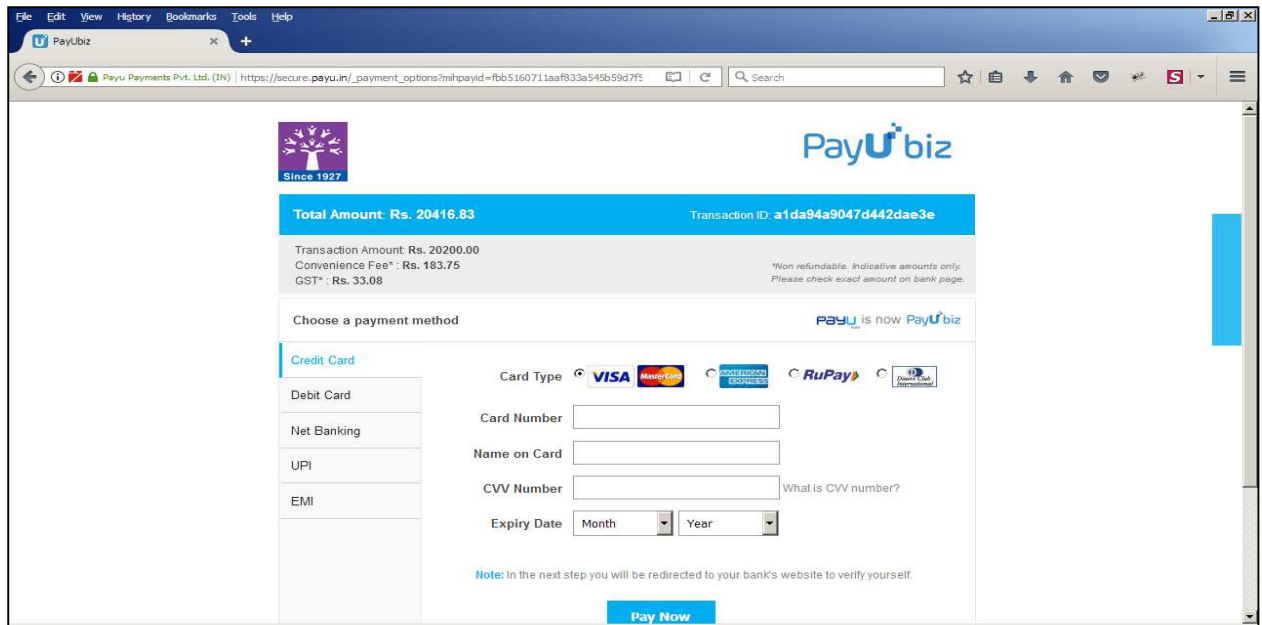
File Edit View History Bookmarks Tools Help

PayUbiz

Payu Payments Pvt. Ltd. (IN) https://secure.payu.in/_payment_options?mihpayid=fbb5160711aaf833a545b59d7f5

Search

Since 1927

PayUbiz

Total Amount: Rs. 20416.83

Transaction ID: a1da94a9047d442dae3e

Transaction Amount: Rs. 20200.00
Convenience Fee*: Rs. 183.75
GST*: Rs. 33.08

*Non refundable. Indicative amounts only. Please check exact amount on bank page.

Choose a payment method

PayU is now PayUbiz

Credit Card

Debit Card

Net Banking

UPI

EMI

Card Type VISA MasterCard AMERICAN EXPRESS RuPay Diners Club International

Card Number

Name on Card

CVV Number What is CVV number?

Expiry Date Month Year

Note: In the next step you will be redirected to your bank's website to verify yourself.

Pay Now